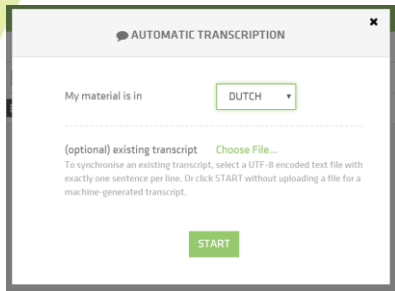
AUTOMATIC TRANSCRIPTION

×

My material is in

DUTCH

(optional) existing transcript Choose File...

To synchronise an existing transcript, select a UTF-8 encoded text file with exactly one sentence per line. Or click START without uploading a file for a machine-generated transcript.

START